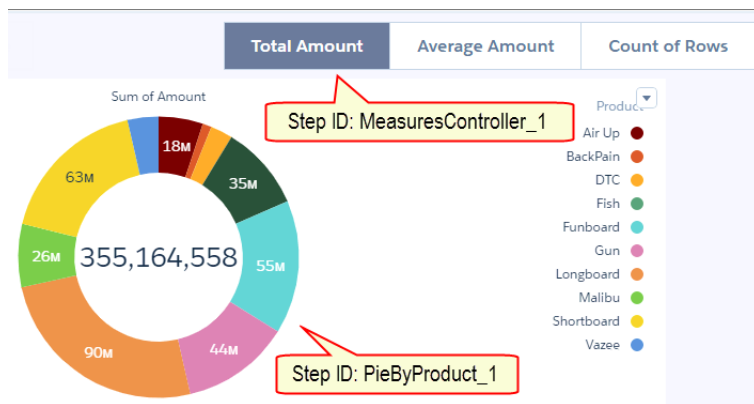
Total Amount | Average Amount | Count of Rows

Sum of Amount

Step ID: MeasuresController_1

Product

18M
35M
55M
44M
90M
26M
63M

355,164,558

Air Up
BackPain
DTC
Fish
Funboard
Gun
Longboard
Malibu
Shortboard
Vazee

Step ID: PieByProduct_1